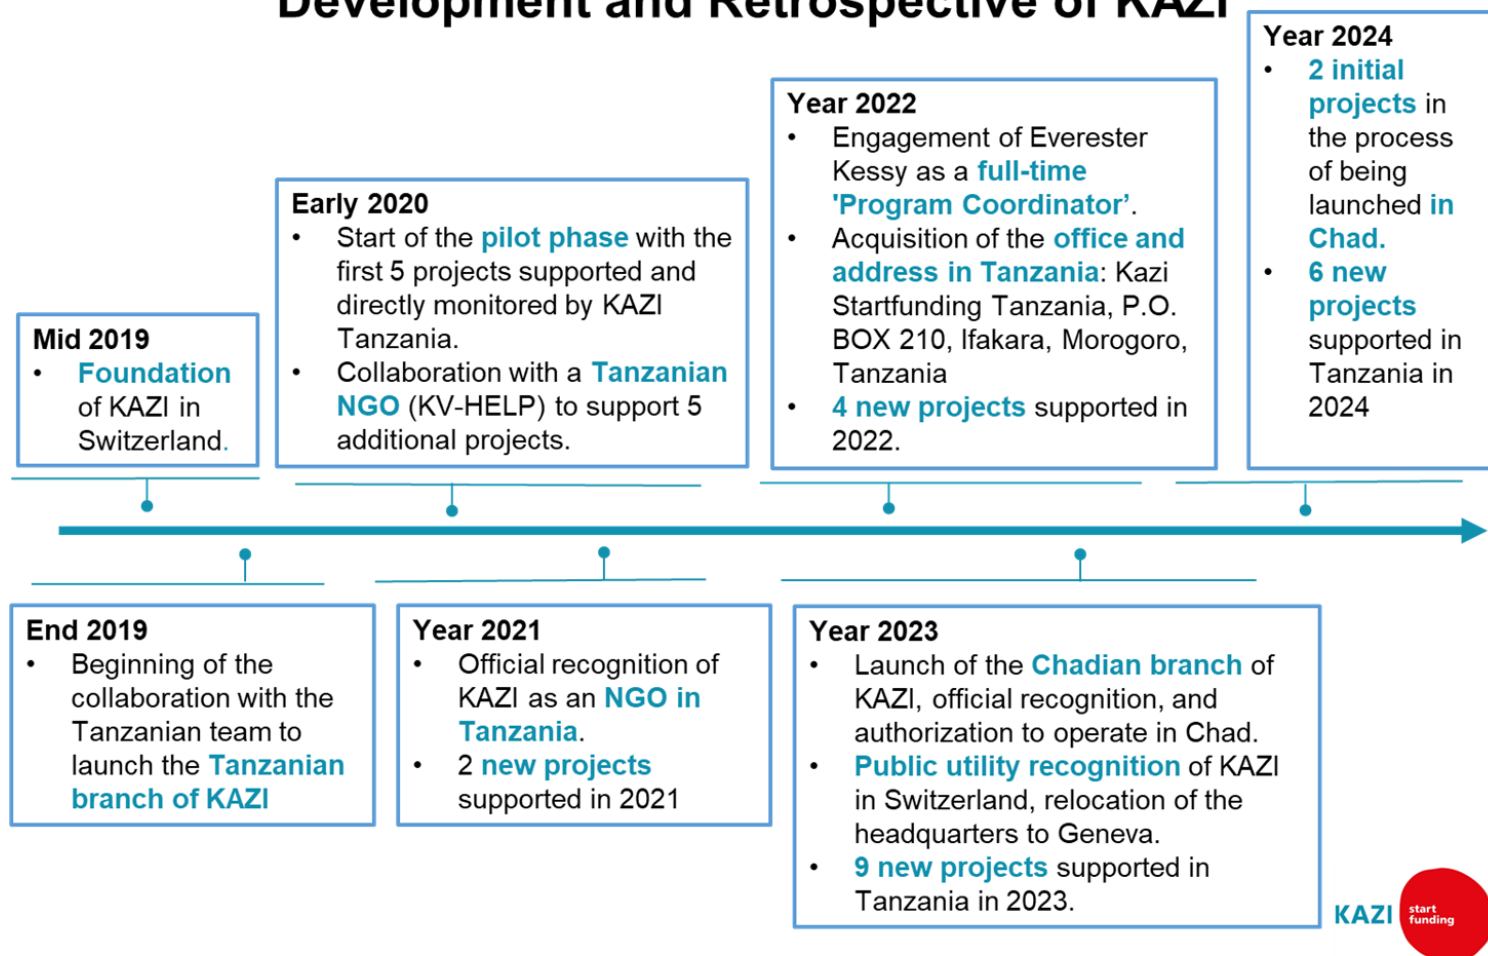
Development and Retrospective of KAZI

Mid 2019
• Foundation of KAZI in Switzerland.

Early 2020
• Start of the pilot phase with the first 5 projects supported and directly monitored by KAZI Tanzania.
• Collaboration with a Tanzanian NGO (KV-HELP) to support 5 additional projects.

Year 2022
• Engagement of Everester Kessy as a full-time 'Program Coordinator'.
• Acquisition of the office and address in Tanzania: Kazi Startfunding Tanzania, P.O. BOX 210, Ifakara, Morogoro, Tanzania
• 4 new projects supported in 2022.

Year 2024
• 2 initial projects in the process of being launched in Chad.
• 6 new projects supported in Tanzania in 2024

End 2019
• Beginning of the collaboration with the Tanzanian team to launch the Tanzanian branch of KAZI

Year 2021
• Official recognition of KAZI as an NGO in Tanzania.
• 2 new projects supported in 2021

Year 2023
• Launch of the Chadian branch of KAZI, official recognition, and authorization to operate in Chad.
• Public utility recognition of KAZI in Switzerland, relocation of the headquarters to Geneva.
• 9 new projects supported in Tanzania in 2023.

KAZI start funding